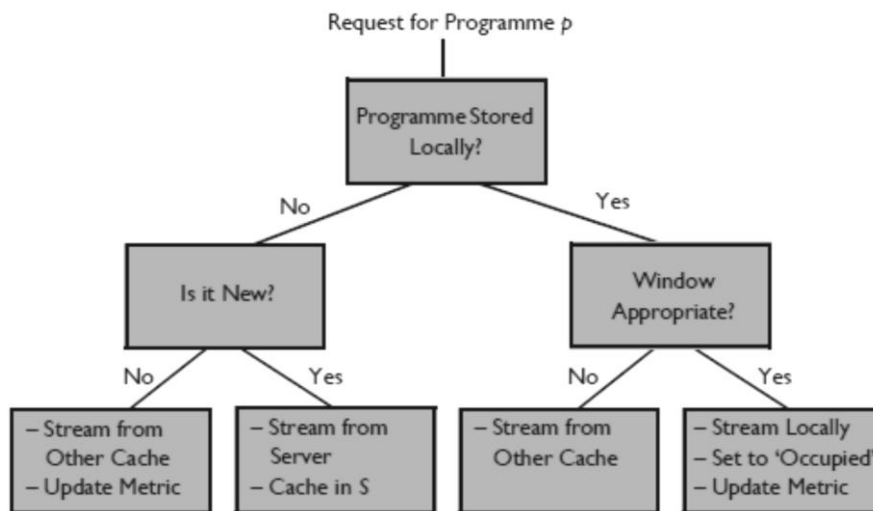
Request for Programme $p$

Programme Stored Locally?

No

Yes

Is it New?

Window Appropriate?

No

Yes

No

Yes

– Stream from Other Cache
– Update Metric

– Stream from Server
– Cache in S

– Stream from Other Cache

– Stream Locally
– Set to 'Occupied'
– Update Metric